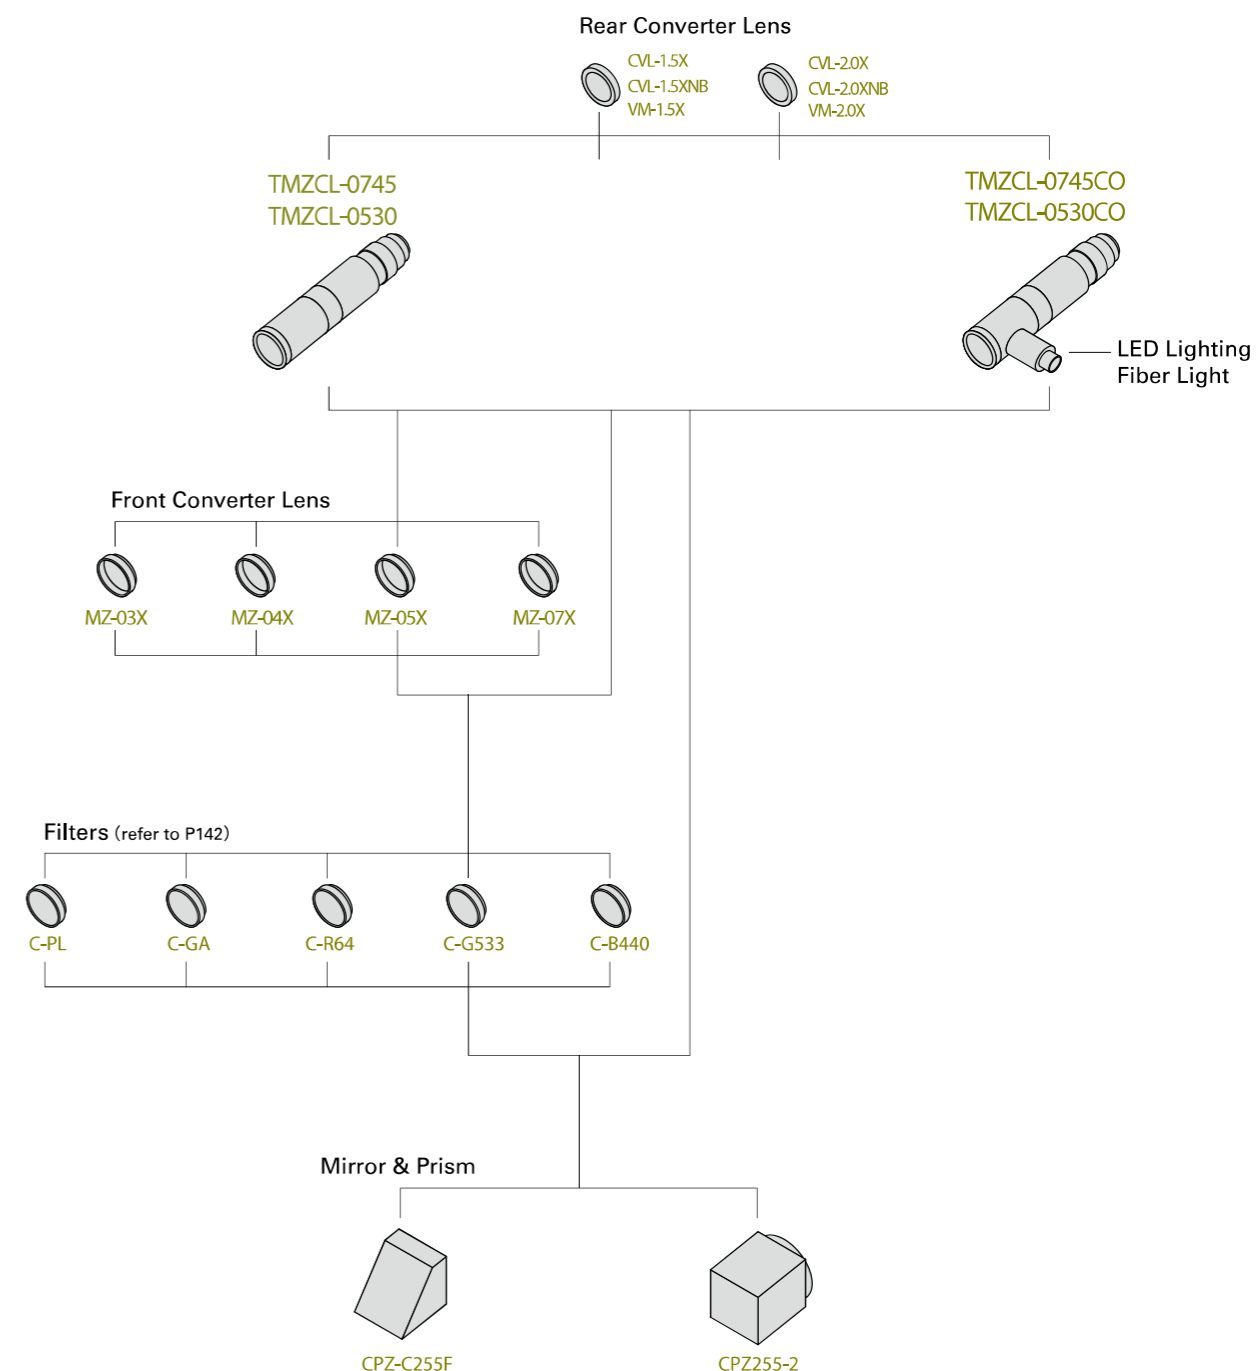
Rear Converter Lens

CVL-1.5X
CVL-1.5XNB
VM-1.5X

CVL-2.0X
CVL-2.0XNB
VM-2.0X

TMZCL-0745
TMZCL-0530

TMZCL-0745CO
TMZCL-0530CO

LED Lighting
Fiber Light

Front Converter Lens

MZ-03X
MZ-04X
MZ-05X
MZ-07X

Filters (refer to P142)

C-PL
C-GA
C-R64
C-G533
C-B440

Mirror & Prism

CPZ-C255F
CPZ255-2